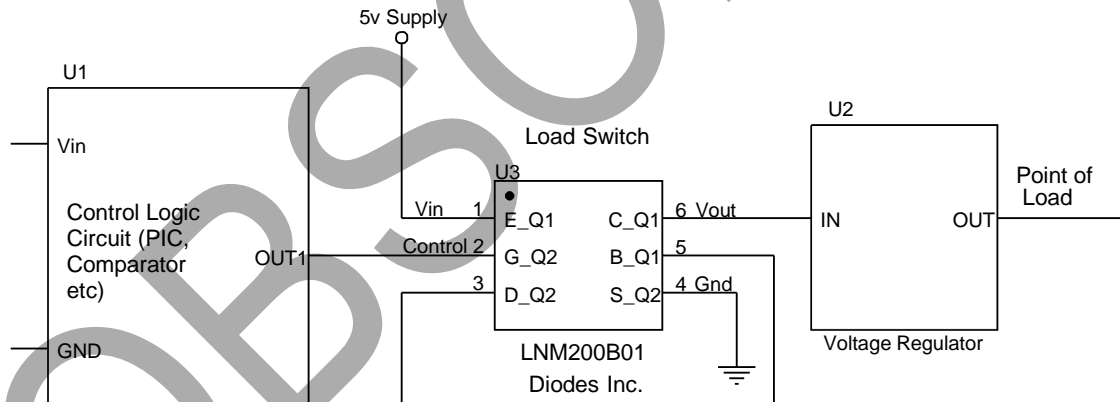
5v Supply

U1

Vin

Control Logic Circuit (PIC, Comparator etc)

OUT1

GND

Load Switch

U3

Vin 1 E_Q1
Control 2 G_Q2
3 D_Q2

C_Q1 6 Vout
B_Q1 5
S_Q2 4 Gnd

LNM200B01
Diodes Inc.

U2

IN

OUT

Voltage Regulator

Point of Load

OBSOLETE